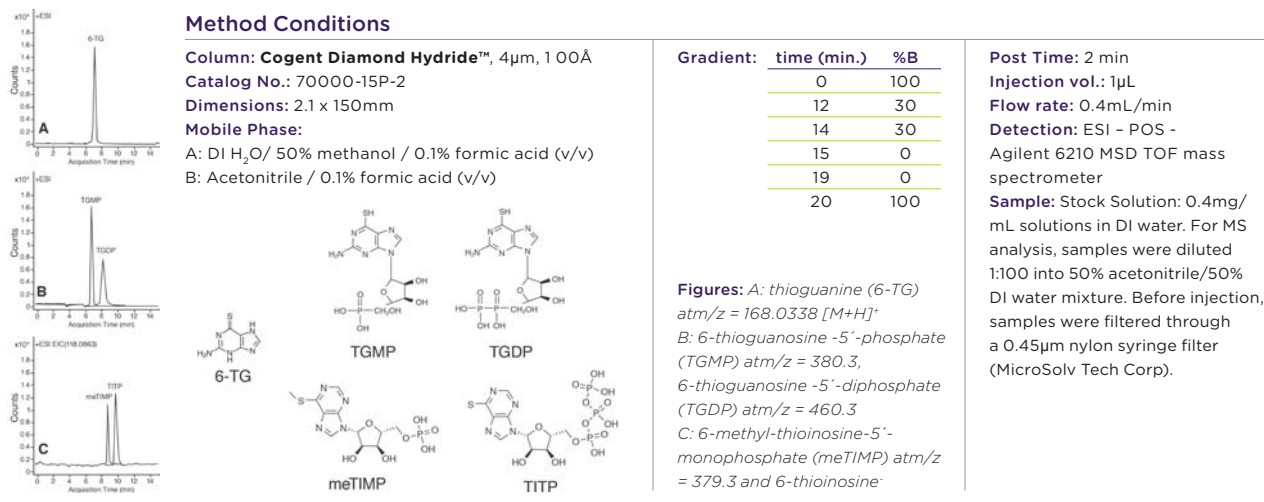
x10⁴ +ESI
1.8
1.6
1.4
1.2
1
0.8
0.6
0.4
0.2
0
Counts
6-TG
A
0 2 4 6 8 10 12 14
Acquisition Time (min)

x10⁴ +ESI
Counts
TGMP
TGDP
B
0 2 4 6 8 10 12 14
Acquisition Time (min)

x10⁴ +ESI EIC(118.0663)
1.6
1.4
1.2
1
0.8
0.6
0.4
0.2
Counts
TITP
meTIMP
C
0 2 4 6 8 10 12 14
Acquisition Time (min)

Method Conditions

Column: **Cogent Diamond Hydride™**, 4μm, 1 00Å
Catalog No.: 70000-15P-2
Dimensions: 2.1 x 150mm
Mobile Phase:
A: DI $H_2O$/ 50% methanol / 0.1% formic acid (v/v)
B: Acetonitrile / 0.1% formic acid (v/v)

6-TG
TGMP
TGDP
meTIMP
TITP

Gradient:

| time (min.) | %B |
|---|---|
| 0 | 100 |
| 12 | 30 |
| 14 | 30 |
| 15 | 0 |
| 19 | 0 |
| 20 | 100 |

Figures: *A: thioguanine (6-TG) atm/z = 168.0338 [M+H]⁺ B: 6-thioguanosine -5´-phosphate (TGMP) atm/z = 380.3, 6-thioguanosine -5´-diphosphate (TGDP) atm/z = 460.3 C: 6-methyl-thioinosine-5´-monophosphate (meTIMP) atm/z = 379.3 and 6-thioinosine-*

Post Time: 2 min
Injection vol.: 1μL
Flow rate: 0.4mL/min
Detection: ESI – POS - Agilent 6210 MSD TOF mass spectrometer
Sample: Stock Solution: 0.4mg/mL solutions in DI water. For MS analysis, samples were diluted 1:100 into 50% acetonitrile/50% DI water mixture. Before injection, samples were filtered through a 0.45μm nylon syringe filter (MicroSolv Tech Corp).